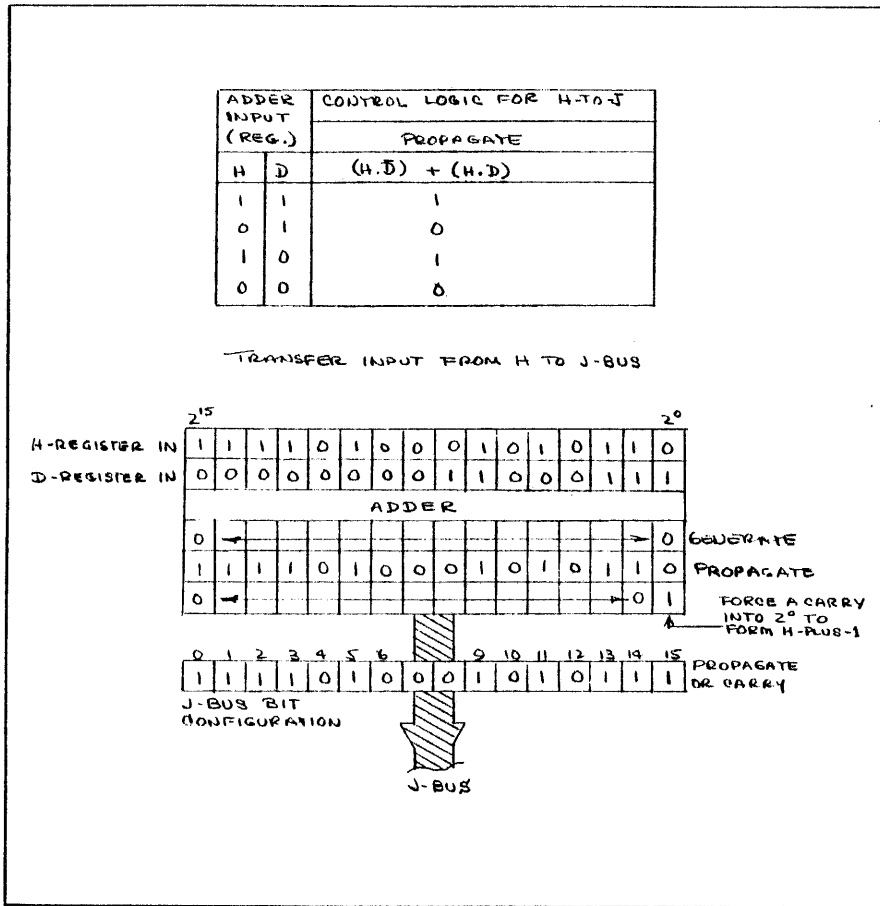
| ADDER INPUT (REG.) | | CONTROL LOGIC FOR H-TO-J |
|---|---|---|
| | | PROPAGATE |
| H | D | $(H.\bar{D}) + (H.D)$ |
| 1 | 1 | 1 |
| 0 | 1 | 0 |
| 1 | 0 | 1 |
| 0 | 0 | 0 |

TRANSFER INPUT FROM H TO J-BUS

$2^{15}$ $2^0$

H-REGISTER IN 1 1 1 1 0 1 0 0 0 1 0 1 0 1 1 0

D-REGISTER IN 0 0 0 0 0 0 0 0 1 1 0 0 0 1 1 1

ADDER

0 0 GENERATE

1 1 1 1 0 1 0 0 0 1 0 1 0 1 1 0 PROPAGATE

0 0 1

FORCE A CARRY INTO $2^0$ TO FORM H-PLUS-1

0 1 2 3 4 5 6 9 10 11 12 13 14 15

1 1 1 1 0 1 0 0 0 1 0 1 0 1 1 1 PROPAGATE OR CARRY

J-BUS BIT CONFIGURATION

J-BUS